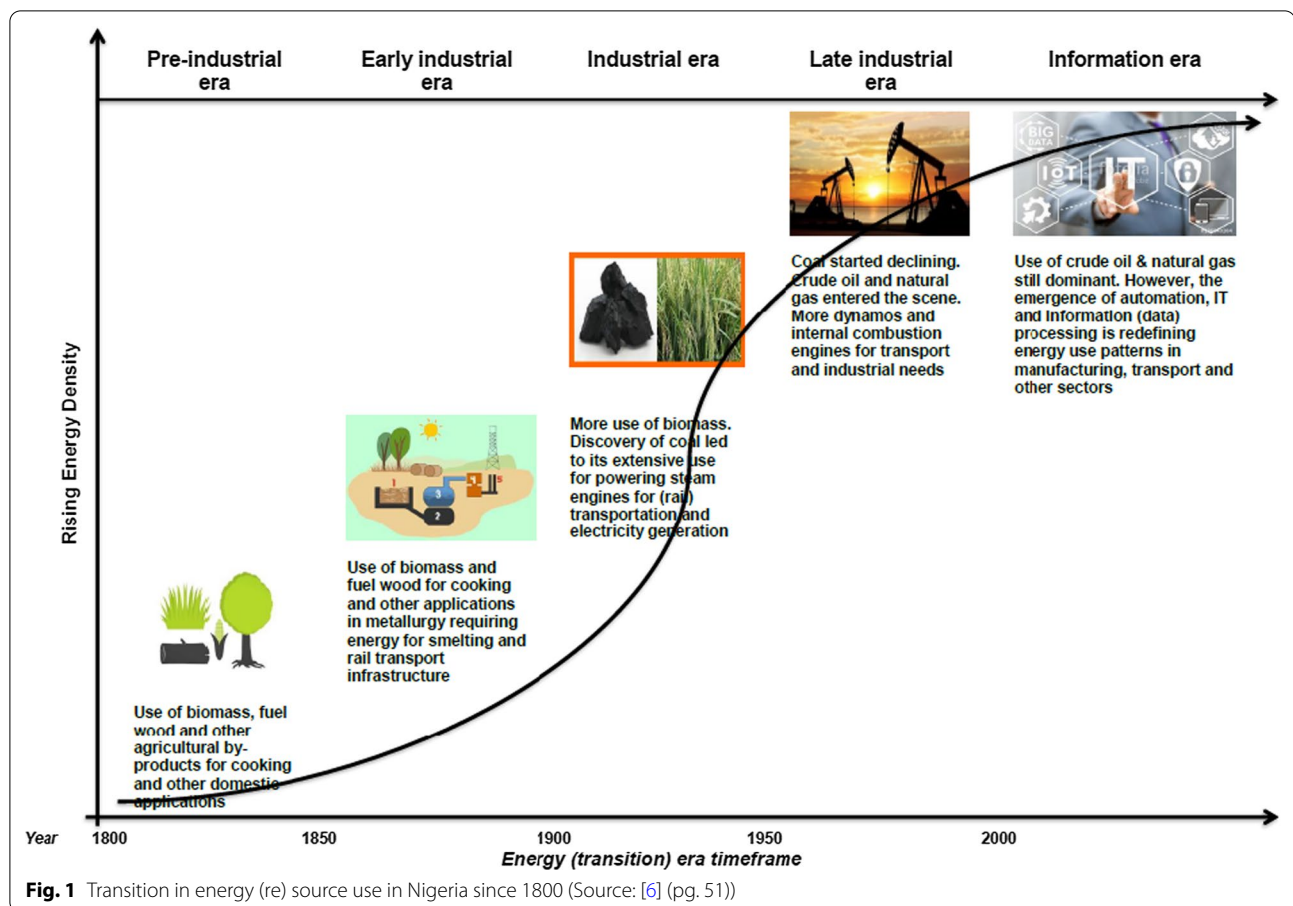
Pre-industrial era

Early industrial era

Industrial era

Late industrial era

Information era

Rising Energy Density

BIG DATA

IoT

IT

Coal started declining. Crude oil and natural gas entered the scene. More dynamos and internal combustion engines for transport and industrial needs

Use of crude oil & natural gas still dominant. However, the emergence of automation, IT and information (data) processing is redefining energy use patterns in manufacturing, transport and other sectors

1

2

3

4

5

More use of biomass. Discovery of coal led to its extensive use for powering steam engines for (rail) transportation and electricity generation

Use of biomass and fuel wood for cooking and other applications in metallurgy requiring energy for smelting and rail transport infrastructure

Use of biomass, fuel wood and other agricultural by-products for cooking and other domestic applications

Year 1800 1850 1900 1950 2000

Energy (transition) era timeframe

Fig. 1 Transition in energy (re) source use in Nigeria since 1800 (Source: [6] (pg. 51))